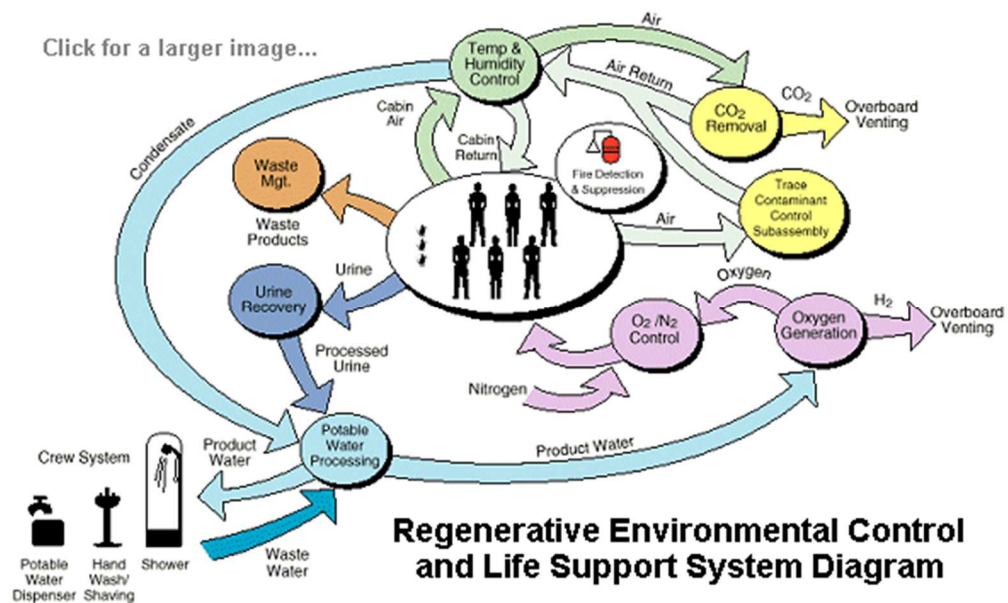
Click for a larger image...

Temp & Humidity Control

Air

Air Return

$CO_2$ Removal

$CO_2$

Overboard Venting

Condensate

Cabin Air

Cabin Return

Fire Detection & Suppression

Waste Mgt.

Waste Products

Air

Trace Contaminant Control Subassembly

Urine

Urine Recovery

Oxygen

$O_2$ /$N_2$ Control

Oxygen Generation

$H_2$

Overboard Venting

Processed Urine

Nitrogen

Crew System

Product Water

Potable Water Processing

Product Water

Potable Water Dispenser

Hand Wash/ Shaving

Shower

Waste Water

Regenerative Environmental Control and Life Support System Diagram